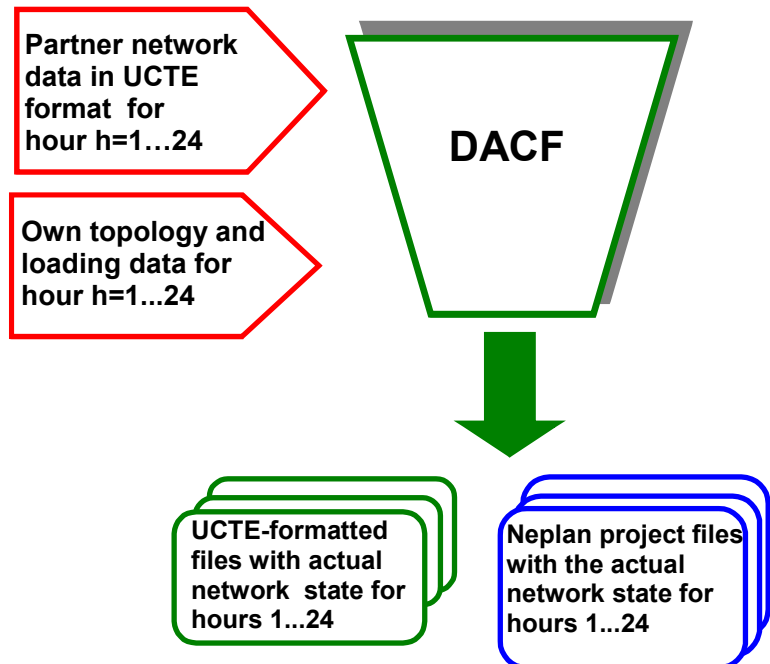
Partner network data in UCTE format for hour h=1…24

Own topology and loading data for hour h=1...24

DACF

UCTE-formatted files with actual network state for hours 1...24

Neplan project files with the actual network state for hours 1...24